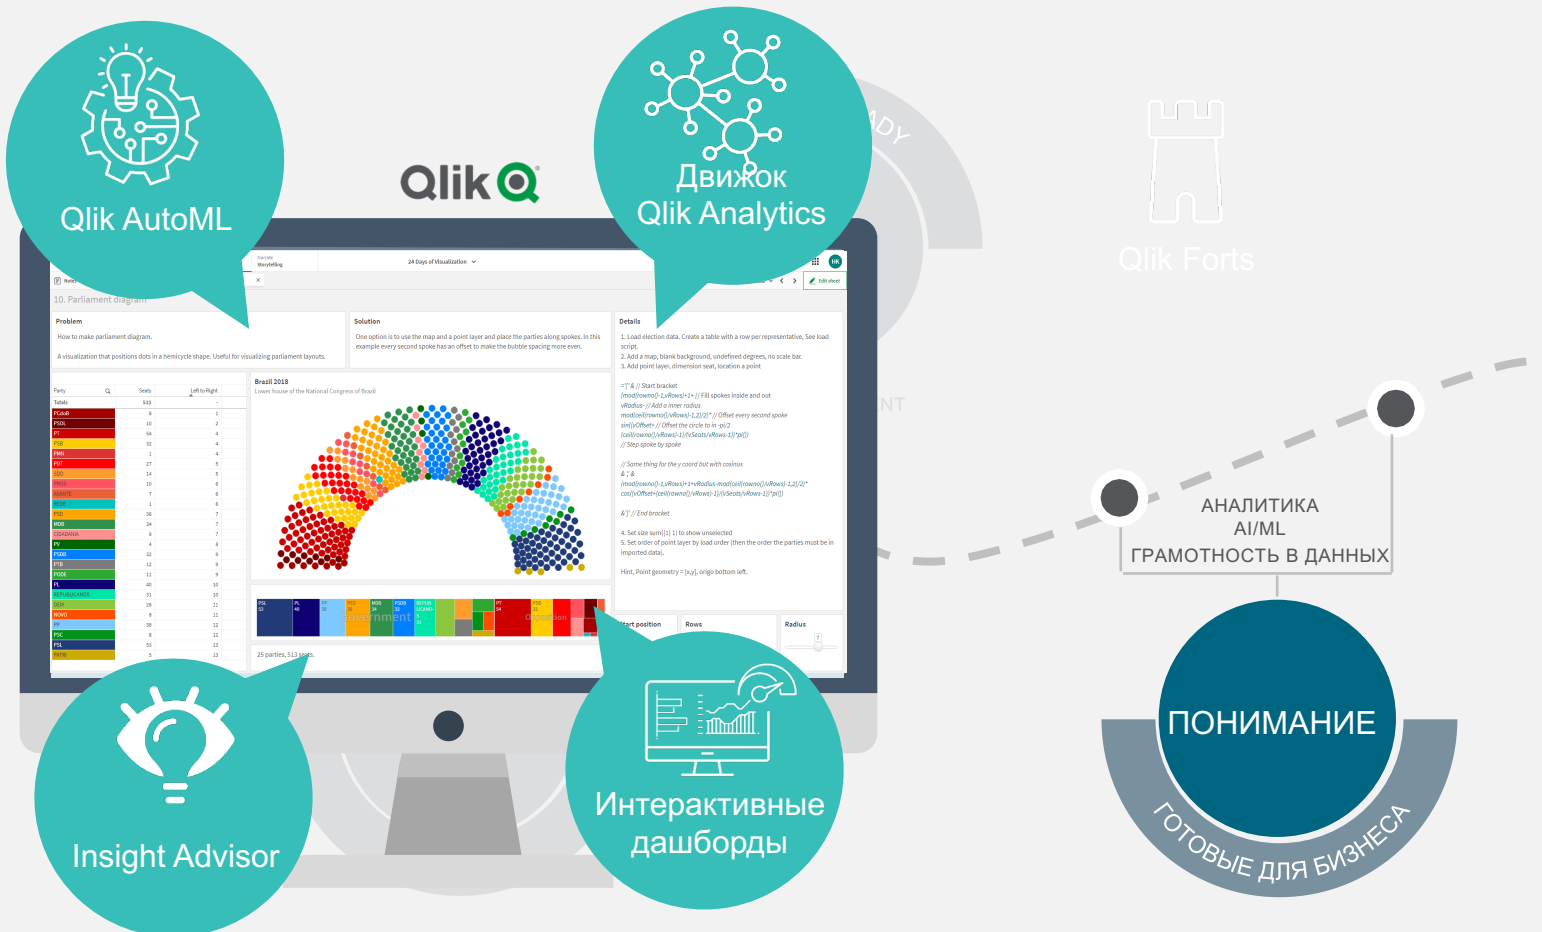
Qlik AutoML

Qlik

Движок
Qlik Analytics

Qlik Forts

АНАЛИТИКА
AI/ML
ГРАМОТНОСТЬ В ДАННЫХ

ПОНИМАНИЕ

ГОТОВЫЕ ДЛЯ БИЗНЕСА

Insight Advisor

Интерактивные
дашборды

24 Days of Visualization

10. Parliament diagram

Problem

How to make parliament diagram.

A visualization that positions dots in a hemicycle shape. Useful for visualizing parliament layouts.

Solution

One option is to use the map and a point layer and place the parties along spokes. In this example every second spoke has an offset to make the bubble spacing more even.

Details

1. Load election data. Create a table with a row per representative. See load script.
2. Add a map, blank background, undefined degrees, no scale bar.
3. Add point layer, dimension seat, location a point

Brazil 2018
Lower house of the National Congress of Brazil

Party | Seats | Left to Right
Totals | 513

Government
Opposition

25 parties, 513 seats.

Start position
Rows
Radius

Edit sheet